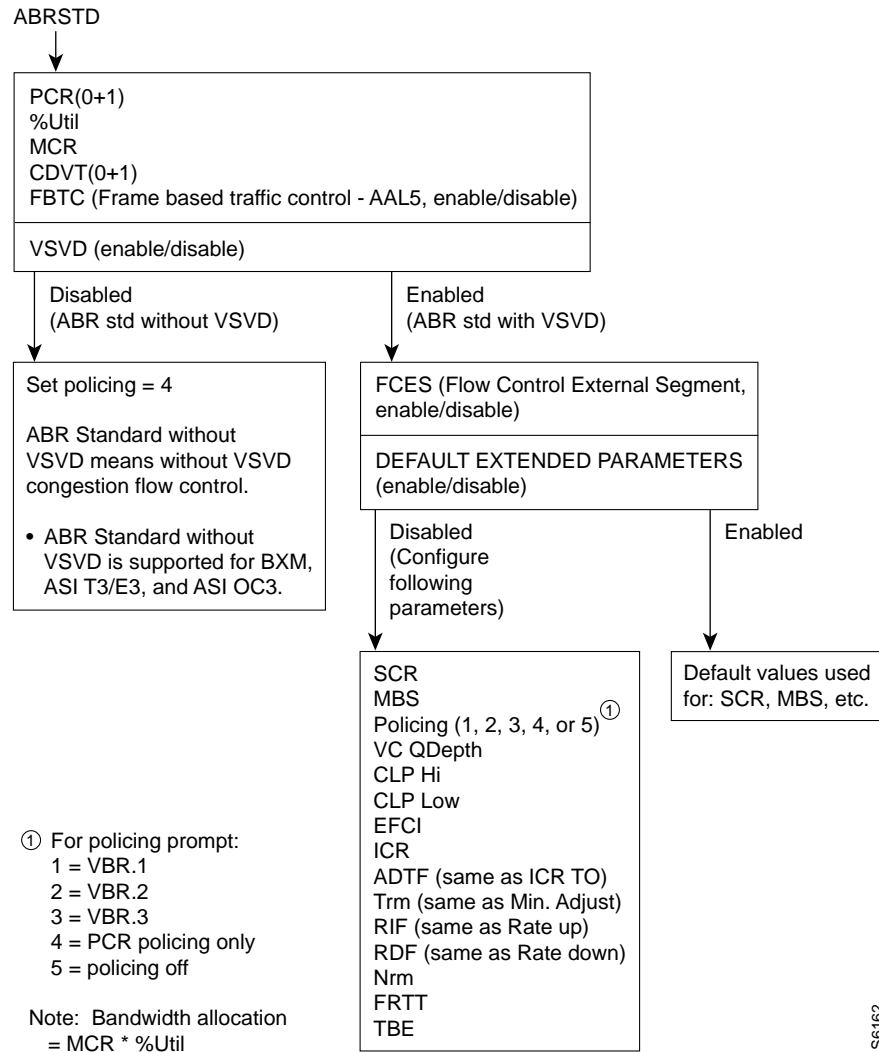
ABRSTD

PCR(0+1)
%Util
MCR
CDVT(0+1)
FBTC (Frame based traffic control - AAL5, enable/disable)

VSVD (enable/disable)

Disabled
(ABR std without VSVD)

Enabled
(ABR std with VSVD)

Set policing = 4

ABR Standard without VSVD means without VSVD congestion flow control.

• ABR Standard without VSVD is supported for BXM, ASI T3/E3, and ASI OC3.

FCES (Flow Control External Segment, enable/disable)

DEFAULT EXTENDED PARAMETERS (enable/disable)

Disabled
(Configure following parameters)

Enabled

SCR
MBS
Policing (1, 2, 3, 4, or 5) ①
VC QDepth
CLP Hi
CLP Low
EFCI
ICR
ADTF (same as ICR TO)
Trm (same as Min. Adjust)
RIF (same as Rate up)
RDF (same as Rate down)
Nrm
FRTT
TBE

Default values used for: SCR, MBS, etc.

① For policing prompt:
1 = VBR.1
2 = VBR.2
3 = VBR.3
4 = PCR policing only
5 = policing off

Note: Bandwidth allocation = MCR * %Util

S6162